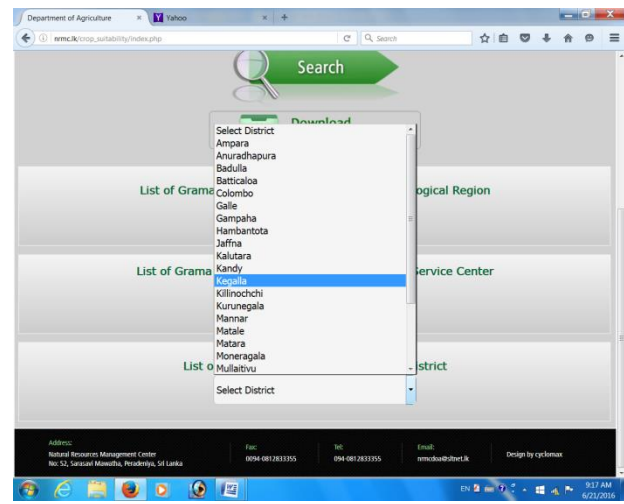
Department of Agriculture
Yahoo
nrmc.lk/crop_suitability/index.php
Search

Search

Download

Select District
Ampara
Anuradhapura
Badulla
Batticaloa
Colombo
Galle
Gampaha
Hambantota
Jaffna
Kalutara
Kandy
Kegalla
Killinochchi
Kurunegala
Mannar
Matale
Matara
Moneragala
Mullaitivu

List of Grama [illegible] ogical Region

List of Grama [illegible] ervice Center

List o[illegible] strict

Select District

Address:
Natural Resources Management Center
No: 52, Sarasavi Mawatha, Peradeniya, Sri Lanka

Fax:
0094-0812833355

Tel:
094-0812833355

Email:
nrmcdoa@sltnet.lk

Design by cyclomax

EN
9:17 AM
6/21/2016